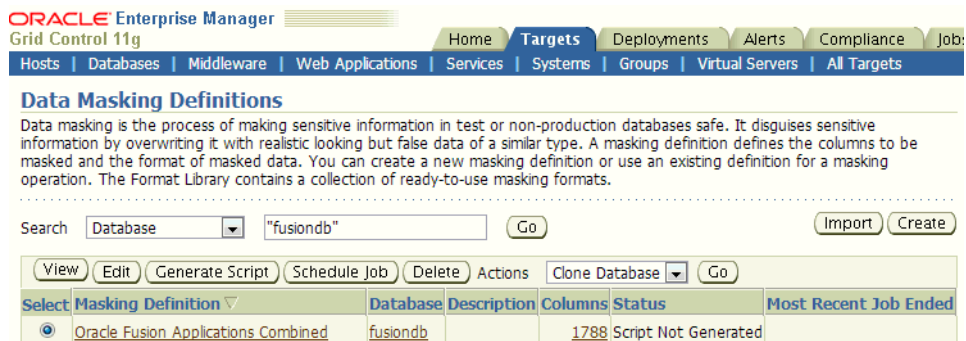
ORACLE Enterprise Manager
Grid Control 11g

Home | Targets | Deployments | Alerts | Compliance | Jobs

Hosts | Databases | Middleware | Web Applications | Services | Systems | Groups | Virtual Servers | All Targets

Data Masking Definitions

Data masking is the process of making sensitive information in test or non-production databases safe. It disguises sensitive information by overwriting it with realistic looking but false data of a similar type. A masking definition defines the columns to be masked and the format of masked data. You can create a new masking definition or use an existing definition for a masking operation. The Format Library contains a collection of ready-to-use masking formats.

Search | Database | "fusiondb" | Go

Import | Create

View | Edit | Generate Script | Schedule Job | Delete | Actions | Clone Database | Go

| Select | Masking Definition ▽ | Database | Description | Columns | Status | Most Recent Job Ended |
|---|---|---|---|---|---|---|
| ◉ | Oracle Fusion Applications Combined | fusiondb | | 1788 | Script Not Generated | |